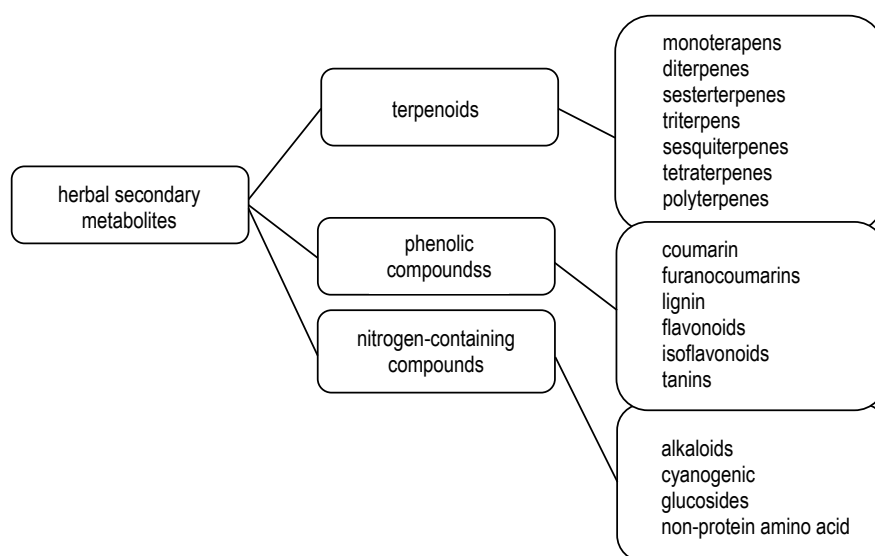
herbal secondary metabolites

terpenoids

monoterapens
diterpenes
sesterterpenes
triterpens
sesquiterpenes
tetraterpenes
polyterpenes

phenolic compoundss

coumarin
furanocoumarins
lignin
flavonoids
isoflavonoids
tanins

nitrogen-containing compounds

alkaloids
cyanogenic
glucosides
non-protein amino acid